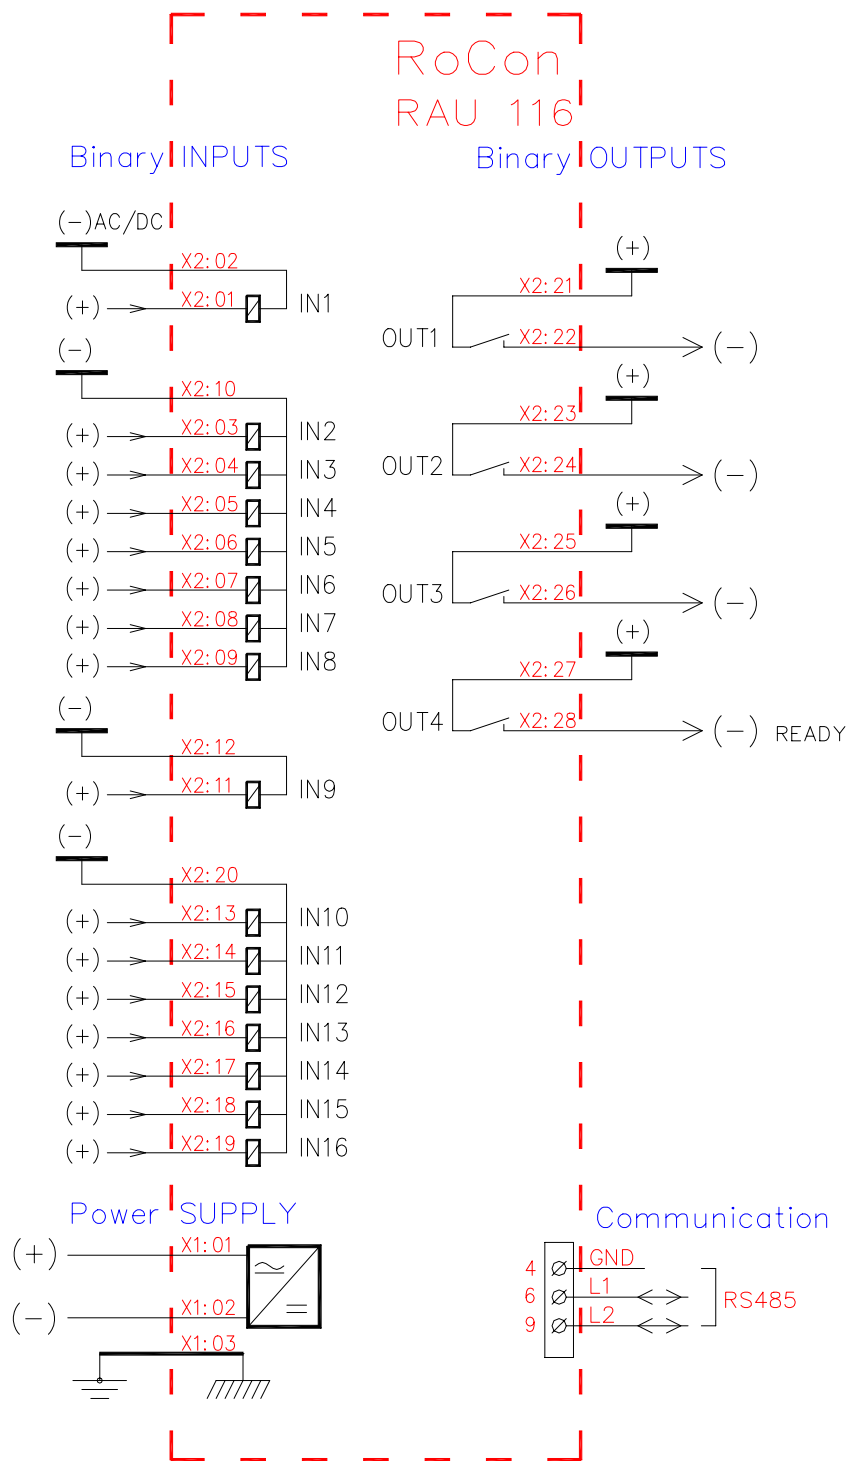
RoCon
RAU 116

Binary INPUTS

(−)AC/DC
X2:02
(+) X2:01 IN1

(−)
X2:10
(+) X2:03 IN2
(+) X2:04 IN3
(+) X2:05 IN4
(+) X2:06 IN5
(+) X2:07 IN6
(+) X2:08 IN7
(+) X2:09 IN8

(−)
X2:12
(+) X2:11 IN9

(−)
X2:20
(+) X2:13 IN10
(+) X2:14 IN11
(+) X2:15 IN12
(+) X2:16 IN13
(+) X2:17 IN14
(+) X2:18 IN15
(+) X2:19 IN16

Binary OUTPUTS

(+)
X2:21
OUT1 X2:22 (−)

(+)
X2:23
OUT2 X2:24 (−)

(+)
X2:25
OUT3 X2:26 (−)

(+)
X2:27
OUT4 X2:28 (−) READY

Power SUPPLY
(+) X1:01
(−) X1:02
X1:03

Communication
4 GND
6 L1
9 L2
RS485